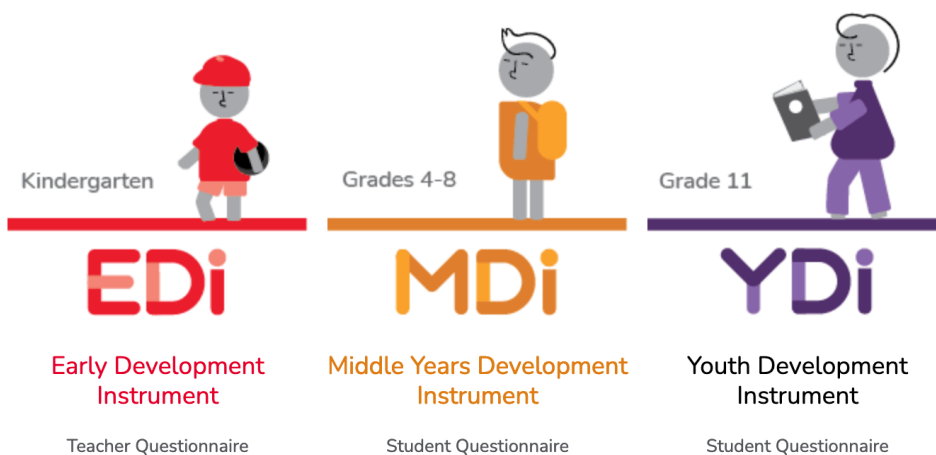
Kindergarten

EDi

Early Development Instrument

Teacher Questionnaire

Grades 4-8

MDi

Middle Years Development Instrument

Student Questionnaire

Grade 11

YDi

Youth Development Instrument

Student Questionnaire